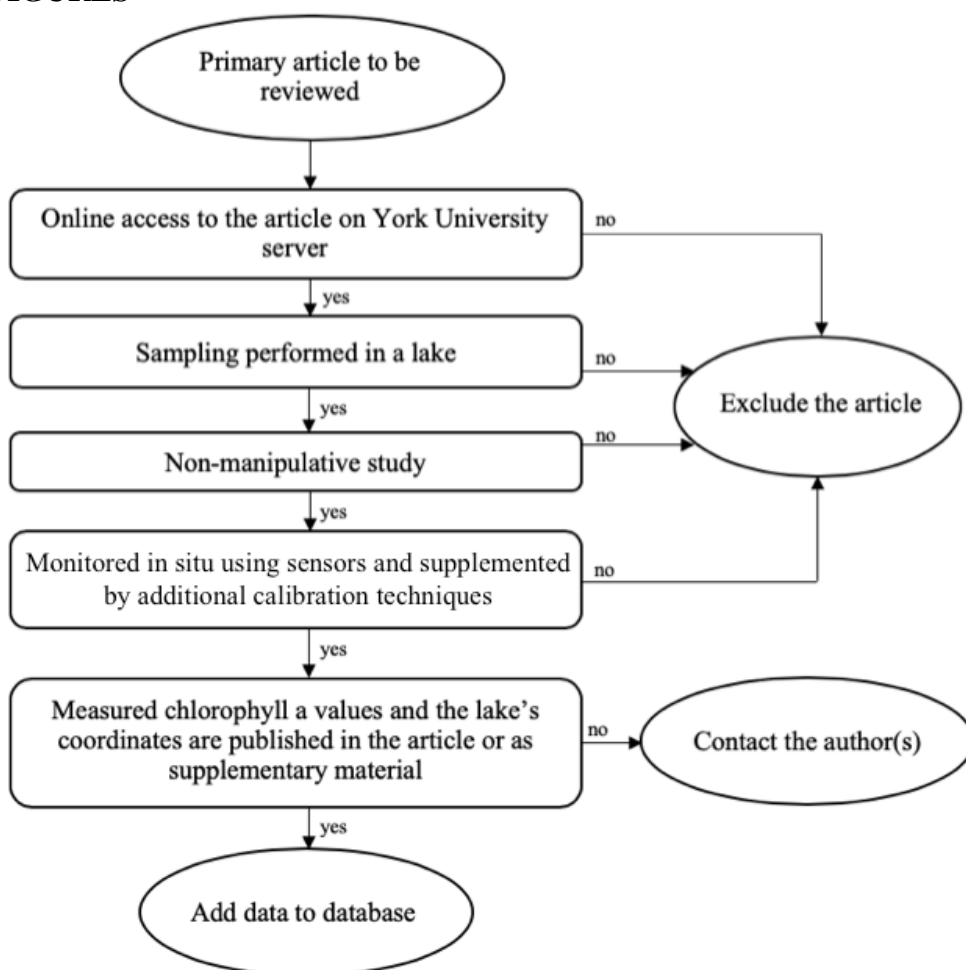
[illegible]

Primary article to be reviewed

Online access to the article on York University server

no

yes

Sampling performed in a lake

no

Exclude the article

yes

Non-manipulative study

no

yes

Monitored in situ using sensors and supplemented by additional calibration techniques

no

yes

Measured chlorophyll a values and the lake's coordinates are published in the article or as supplementary material

no

Contact the author(s)

yes

Add data to database